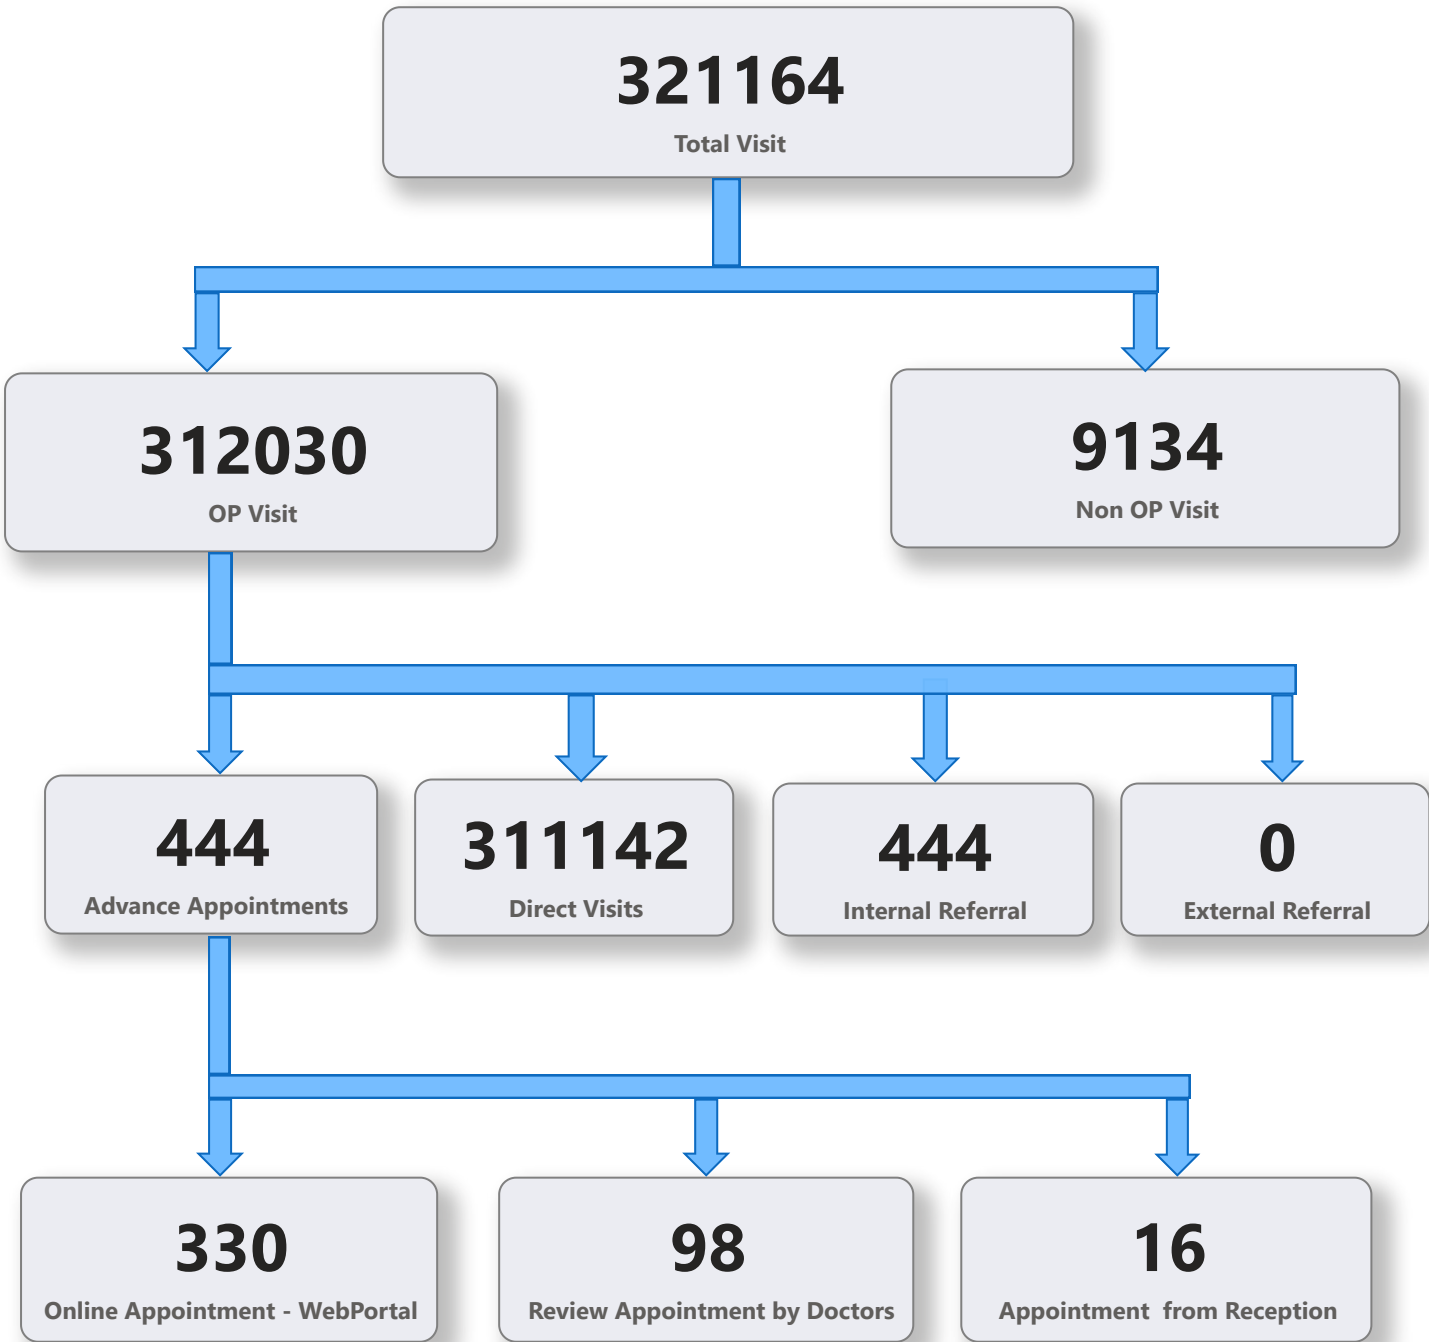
321164
Total Visit

312030
OP Visit

9134
Non OP Visit

444
Advance Appointments

311142
Direct Visits

444
Internal Referral

0
External Referral

330
Online Appointment - WebPortal

98
Review Appointment by Doctors

16
Appointment from Reception